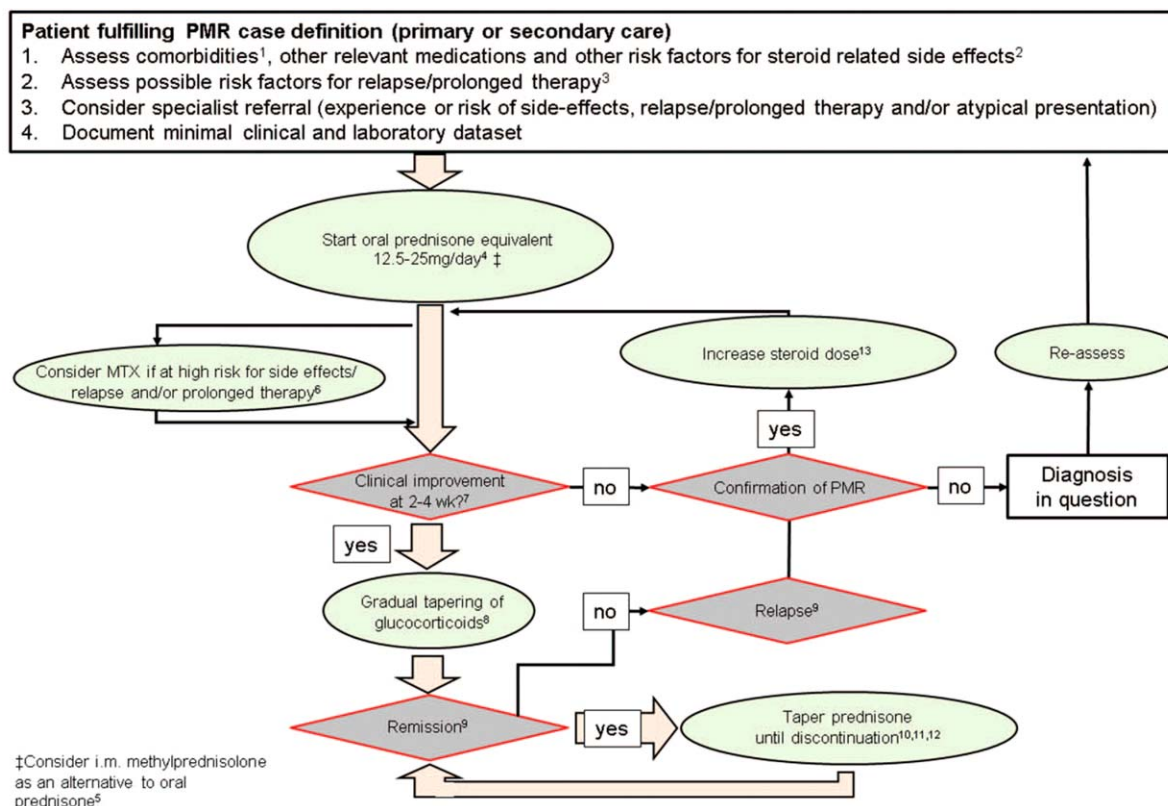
**Patient fulfilling PMR case definition (primary or secondary care)**
1. Assess comorbidities$^1$, other relevant medications and other risk factors for steroid related side effects$^2$
2. Assess possible risk factors for relapse/prolonged therapy$^3$
3. Consider specialist referral (experience or risk of side-effects, relapse/prolonged therapy and/or atypical presentation)
4. Document minimal clinical and laboratory dataset

Start oral prednisone equivalent 12.5-25mg/day$^4$ ‡

Consider MTX if at high risk for side effects/ relapse and/or prolonged therapy$^6$

Increase steroid dose$^{13}$

Re-assess

yes

Clinical improvement at 2-4 wk?$^7$

no

Confirmation of PMR

no

Diagnosis in question

yes

Gradual tapering of glucocorticoids$^8$

no

Relapse$^9$

Remission$^9$

yes

Taper prednisone until discontinuation$^{10,11,12}$

‡Consider i.m. methylprednisolone as an alternative to oral prednisone$^5$